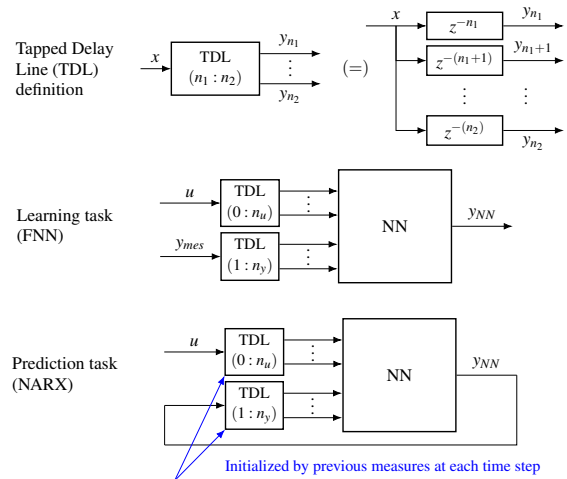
Tapped Delay Line (TDL) definition

$x$

TDL
$(n_1 : n_2)$

$y_{n_1}$
$\vdots$
$y_{n_2}$

$(=)$

$x$

$z^{-n_1}$ $y_{n_1}$

$z^{-(n_1+1)}$ $y_{n_1+1}$

$\vdots$ $\vdots$

$z^{-(n_2)}$ $y_{n_2}$

Learning task (FNN)

$u$
TDL
$(0 : n_u)$
$\vdots$

$y_{mes}$
TDL
$(1 : n_y)$
$\vdots$

NN

$y_{NN}$

Prediction task (NARX)

$u$
TDL
$(0 : n_u)$
$\vdots$

TDL
$(1 : n_y)$
$\vdots$

NN

$y_{NN}$

Initialized by previous measures at each time step